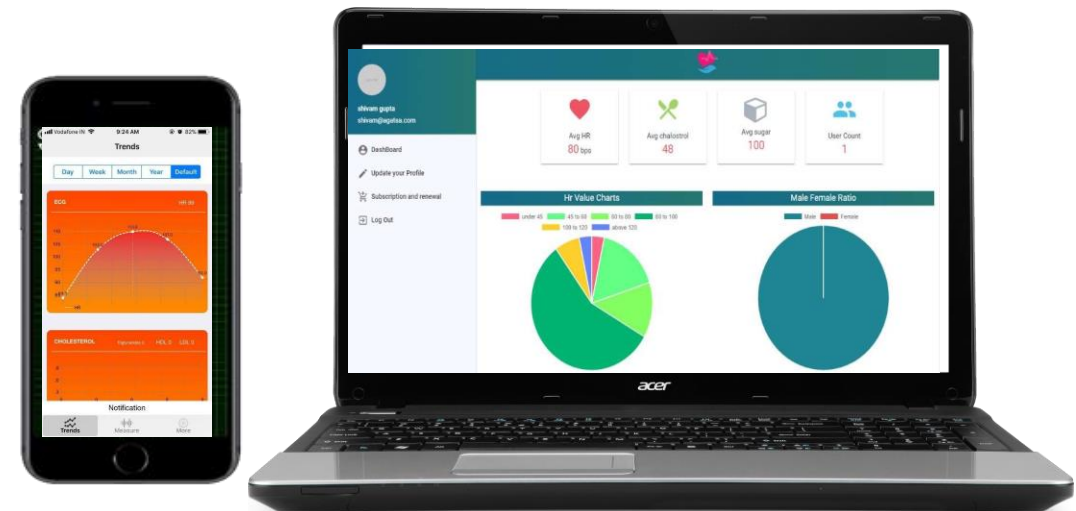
Vodafone IN 9:24 AM 82%

Trends

Day Week Month Year Default

ECG

CHOLESTEROL HDL LDL

Notification

Trends Measure More

shivam gupta
shivam@agelsa.com

DashBoard
Update your Profile
Subscription and renewal
Log Out

Avg HR
80 bps

Avg chalostrol
48

Avg sugar
100

User Count
1

Hr Value Charts

under 45 45 to 60 60 to 80 80 to 100 100 to 120 above 120

Male Female Ratio

Male Female

acer